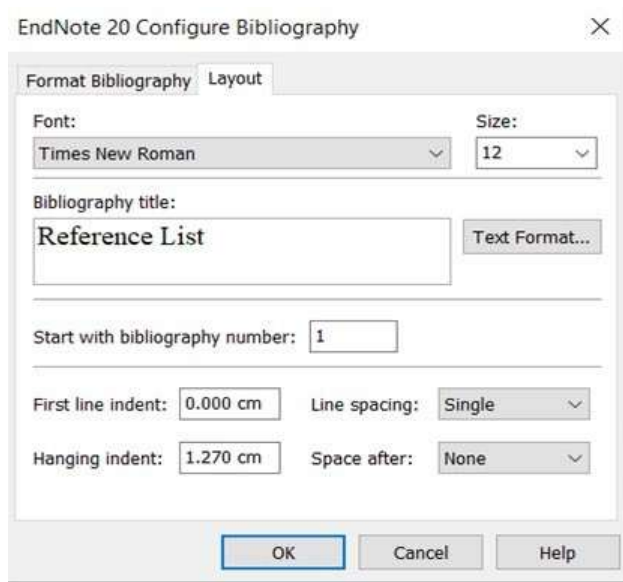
EndNote 20 Configure Bibliography ×

Format Bibliography Layout

Font:
Times New Roman

Size:
12

Bibliography title:
Reference List

Text Format...

Start with bibliography number: 1

First line indent: 0.000 cm
Line spacing: Single

Hanging indent: 1.270 cm
Space after: None

OK Cancel Help